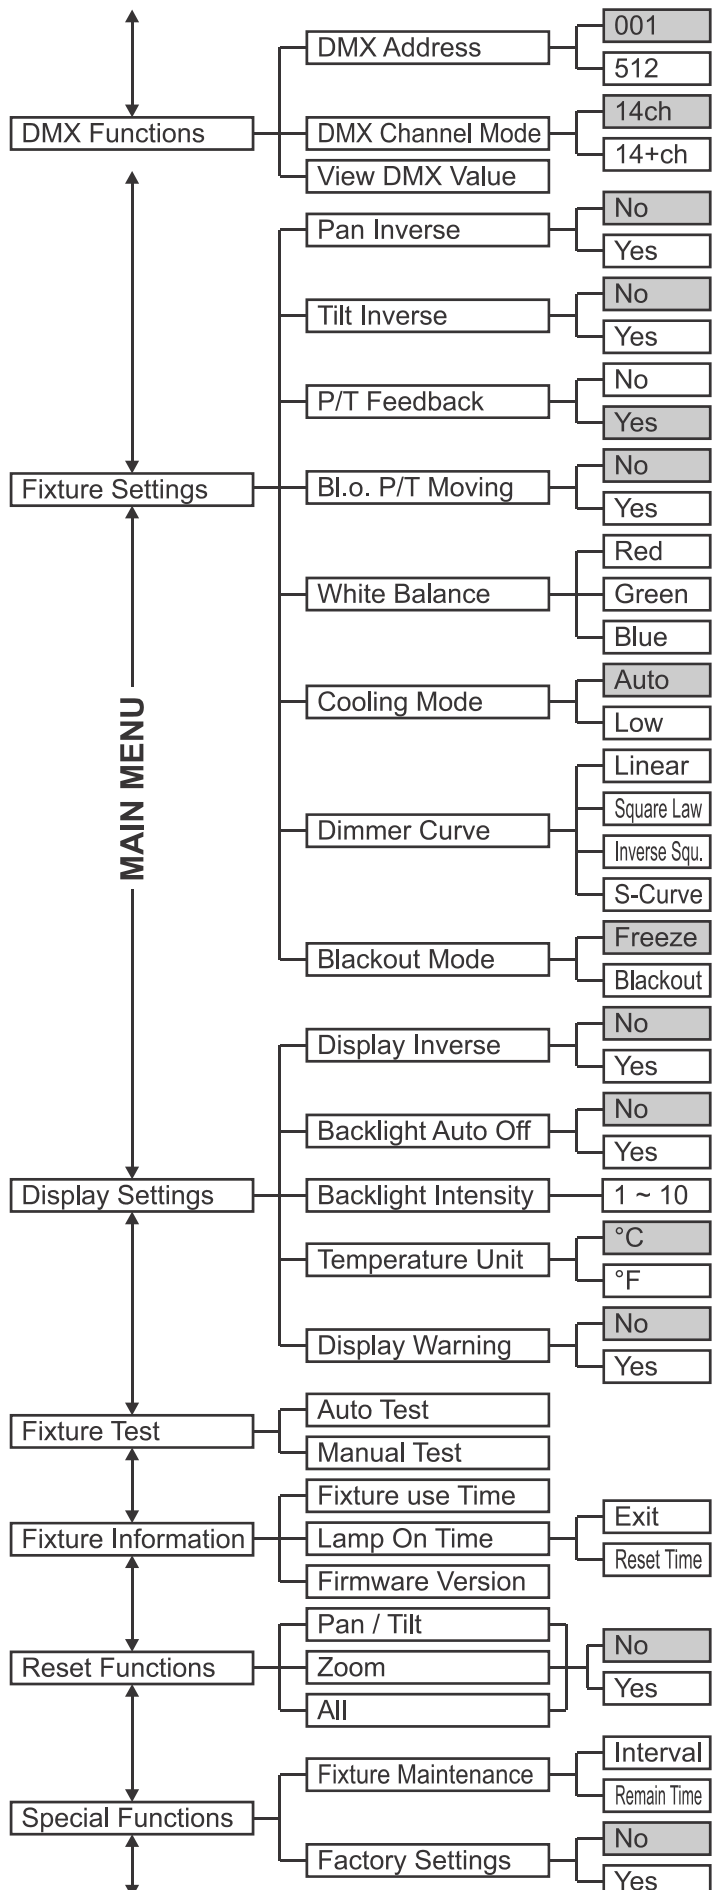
MAIN MENU

DMX Functions
DMX Address
001
512
DMX Channel Mode
14ch
14+ch
View DMX Value

Fixture Settings
Pan Inverse
No
Yes
Tilt Inverse
No
Yes
P/T Feedback
No
Yes
Bl.o. P/T Moving
No
Yes
White Balance
Red
Green
Blue
Cooling Mode
Auto
Low
Dimmer Curve
Linear
Square Law
Inverse Squ.
S-Curve
Blackout Mode
Freeze
Blackout

Display Settings
Display Inverse
No
Yes
Backlight Auto Off
No
Yes
Backlight Intensity
1 ~ 10
Temperature Unit
°C
°F
Display Warning
No
Yes

Fixture Test
Auto Test
Manual Test

Fixture Information
Fixture use Time
Lamp On Time
Exit
Reset Time
Firmware Version

Reset Functions
Pan / Tilt
Zoom
All
No
Yes

Special Functions
Fixture Maintenance
Interval
Remain Time
Factory Settings
No
Yes